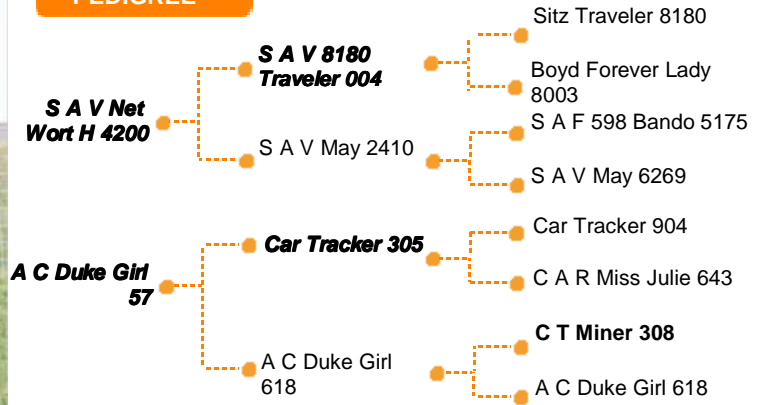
PEDIGREE

S A V Net Wort H 4200

S A V 8180 Traveler 004

Sitz Traveler 8180

Boyd Forever Lady 8003

S A V May 2410

S A F 598 Bando 5175

S A V May 6269

A C Duke Girl 57

Car Tracker 305

Car Tracker 904

C A R Miss Julie 643

A C Duke Girl 618

C T Miner 308

A C Duke Girl 618